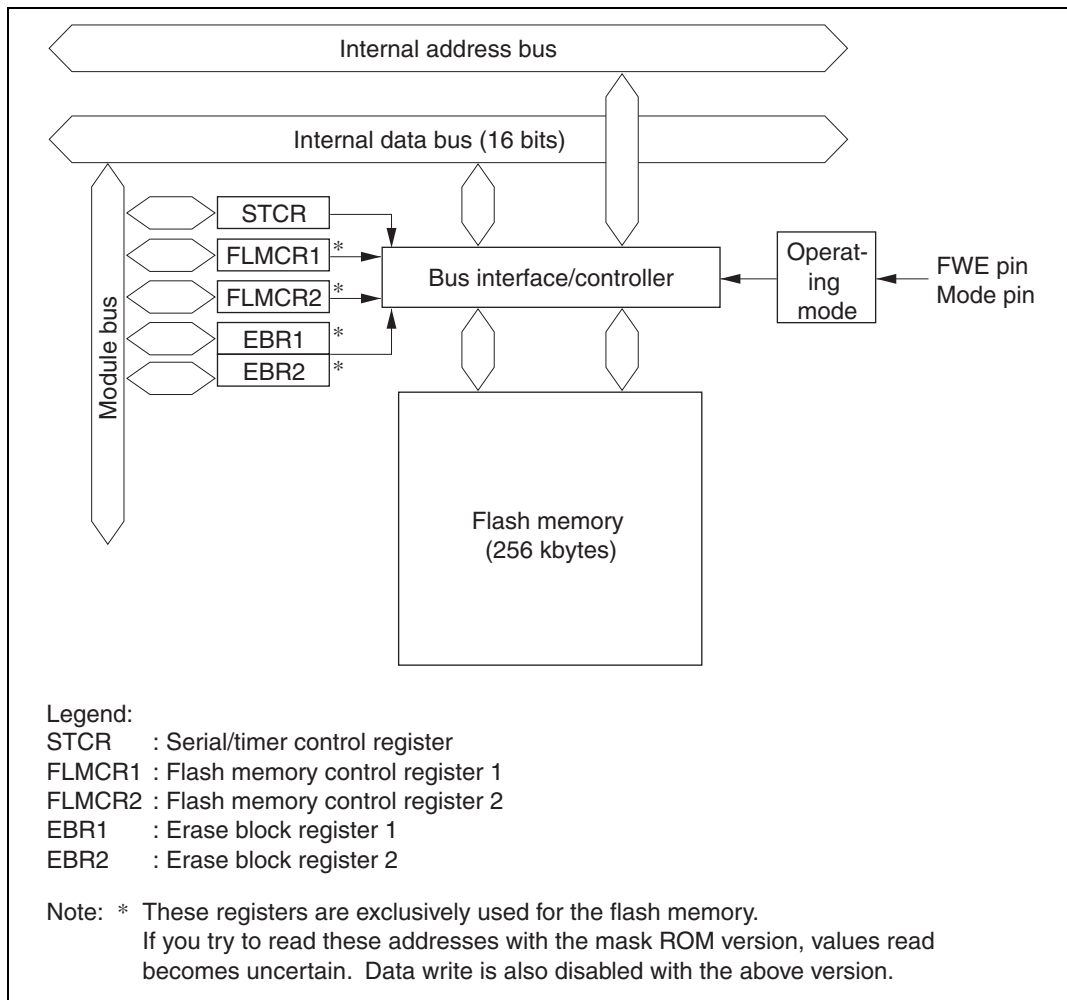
Internal address bus

Internal data bus (16 bits)

Module bus

STCR
FLMCR1 *
FLMCR2 *
EBR1 *
EBR2 *

Bus interface/controller

Operating mode

FWE pin
Mode pin

Flash memory
(256 kbytes)

Legend:
STCR : Serial/timer control register
FLMCR1 : Flash memory control register 1
FLMCR2 : Flash memory control register 2
EBR1 : Erase block register 1
EBR2 : Erase block register 2

Note: * These registers are exclusively used for the flash memory. If you try to read these addresses with the mask ROM version, values read becomes uncertain. Data write is also disabled with the above version.